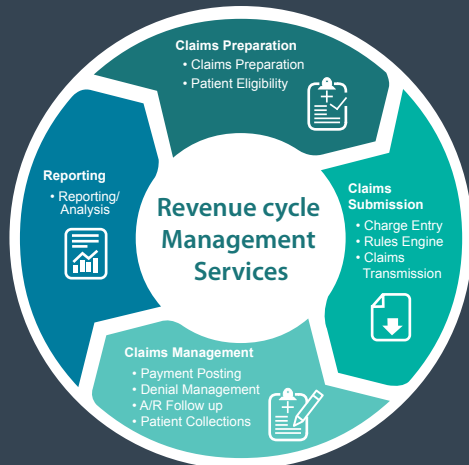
Claims Preparation
• Claims Preparation
• Patient Eligibility

Claims Submission
• Charge Entry
• Rules Engine
• Claims Transmission

Claims Management
• Payment Posting
• Denial Management
• A/R Follow up
• Patient Collections

Reporting
• Reporting/ Analysis

Revenue cycle Management Services